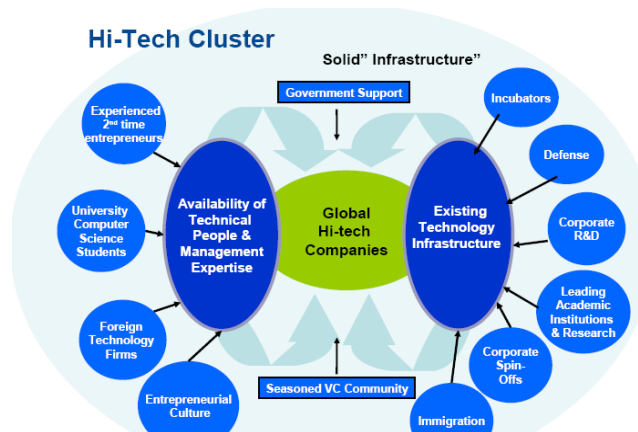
Hi-Tech Cluster

Solid" Infrastructure"

Government Support

Experienced 2$^{nd}$ time entrepreneurs

University Computer Science Students

Foreign Technology Firms

Entrepreneurial Culture

Availability of Technical People & Management Expertise

Global Hi-tech Companies

Existing Technology Infrastructure

Incubators

Defense

Corporate R&D

Leading Academic Institutions & Research

Corporate Spin-Offs

Immigration

Seasoned VC Community